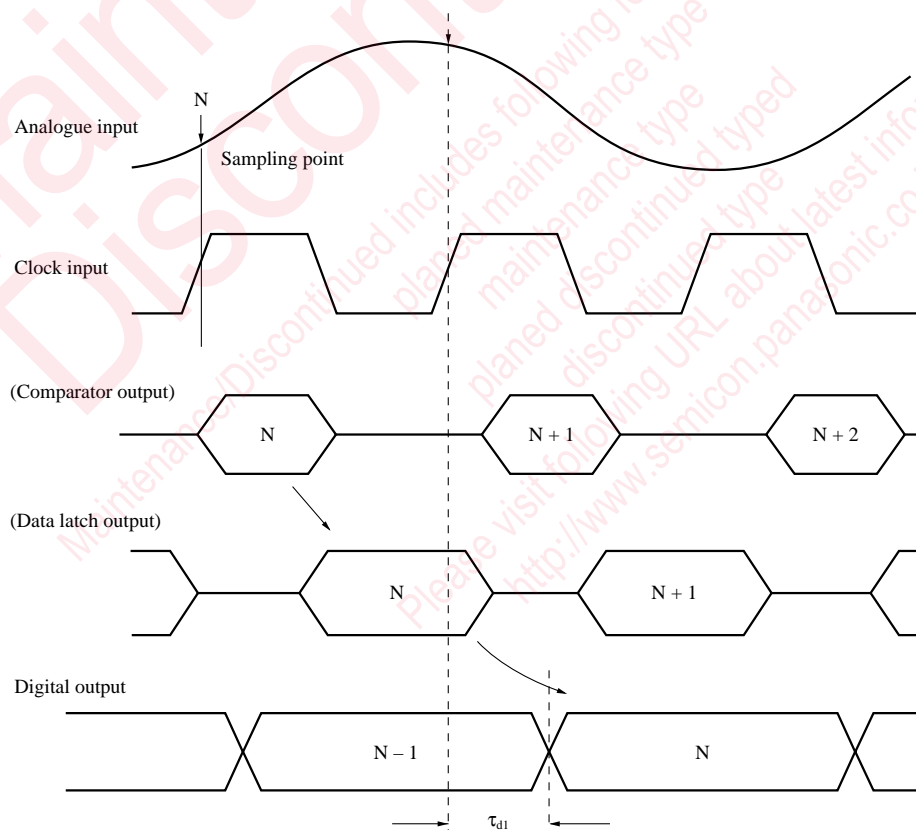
Maintenance/Discontinued includes following four Product lifecycle stage. planed maintenance type maintenance type planed discontinued typed discontinued type Please visit following URL about latest information. http://www.semicon.panasonic.co.jp/en/

Analogue input

N

Sampling point

Clock input

(Comparator output)

N

N + 1

N + 2

(Data latch output)

N

N + 1

Digital output

N – 1

N

$\tau_{d1}$